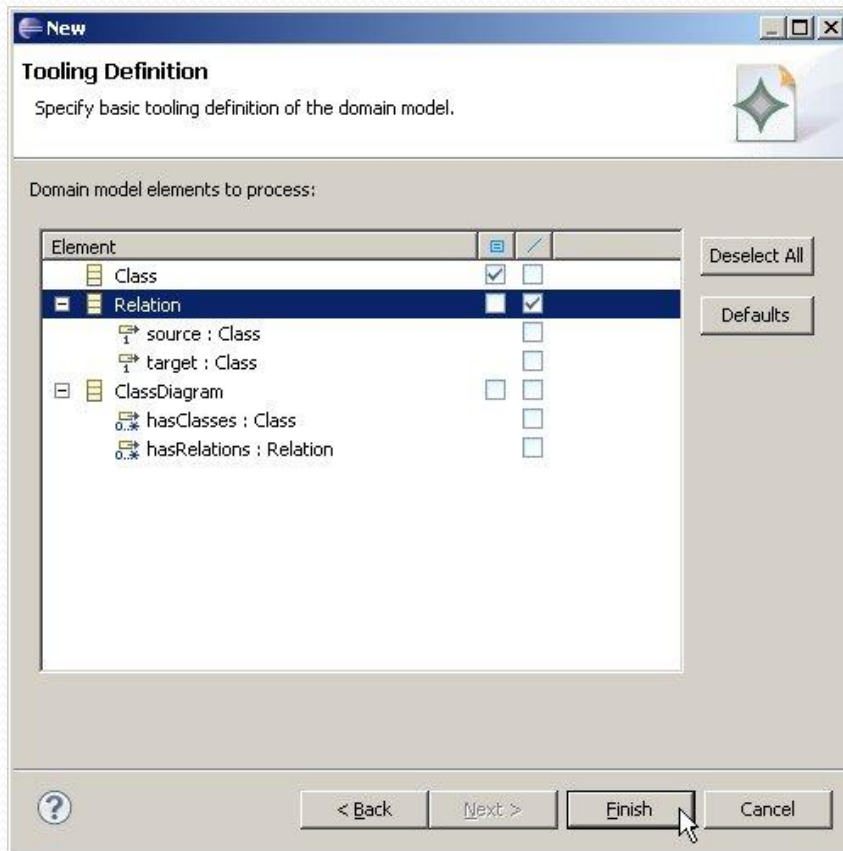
New

Tooling Definition

Specify basic tooling definition of the domain model.

Domain model elements to process:

Element
Class
Relation
source : Class
target : Class
ClassDiagram
hasClasses : Class
hasRelations : Relation

Deselect All

Defaults

< Back

Next >

Finish

Cancel